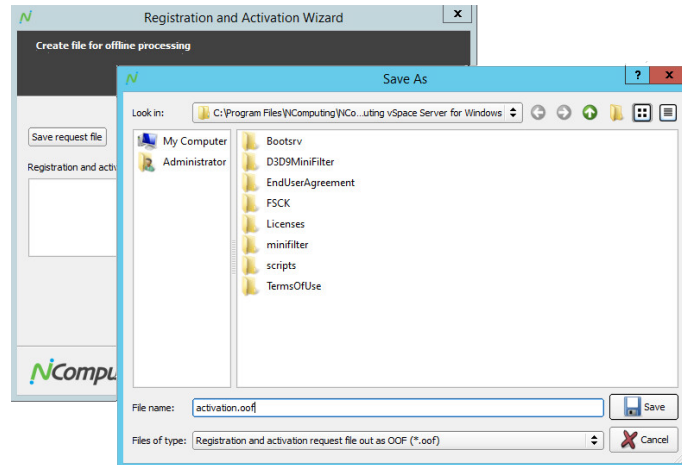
Registration and Activation Wizard

Create file for offline processing

Save request file

Registration and activ

NComput

Save As

Look in: C:\Program Files\NComputing\NCo...uting vSpace Server for Windows

My Computer
Administrator

Bootsrv
D3D9MiniFilter
EndUserAgreement
FSCK
Licenses
minifilter
scripts
TermsOfUse

File name: activation.oof
Save

Files of type: Registration and activation request file out as OOF (*.oof)
Cancel